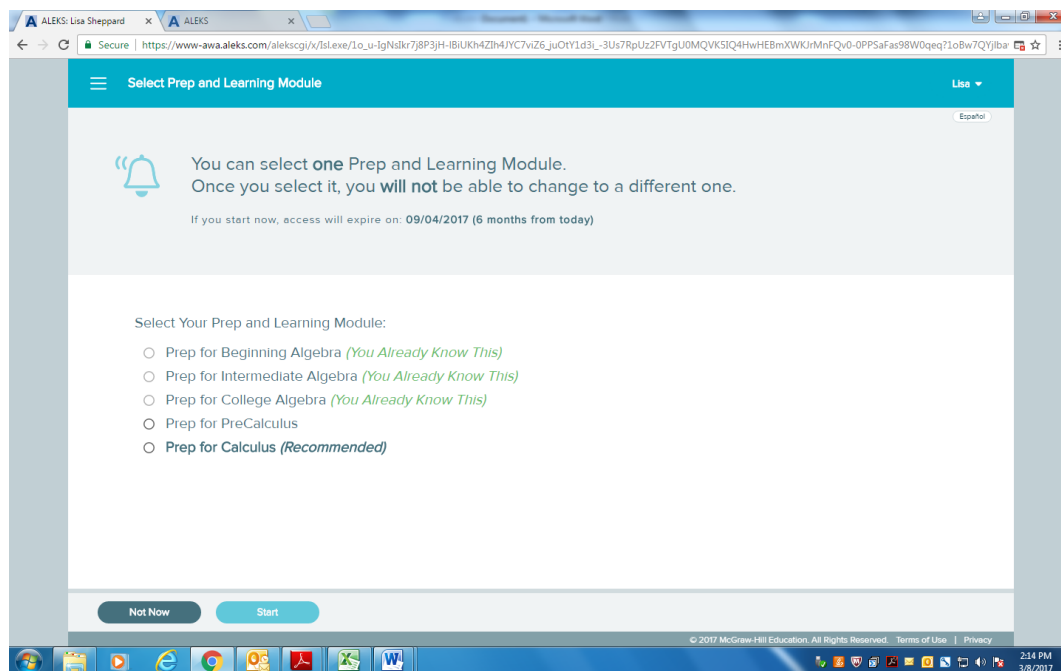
ALEKS: Lisa Sheppard ×
ALEKS ×
Document - Microsoft Word

Secure | https://www-awa.aleks.com/alekscgi/x/Isl.exe/1o_u-IgNslkr7j8P3jH-IBiUKh4Zlh4JYC7viZ6_juOtY1d3i_-3Us7RpUz2FVTgU0MQVK5IQ4HwHEBmXWKJrMnFQv0-0PPSaFas98W0qeq?1oBw7QYjlba

Select Prep and Learning Module

Lisa

Español

You can select **one** Prep and Learning Module.
Once you select it, you **will not** be able to change to a different one.

If you start now, access will expire on: **09/04/2017 (6 months from today)**

Select Your Prep and Learning Module:

Prep for Beginning Algebra *(You Already Know This)*
Prep for Intermediate Algebra *(You Already Know This)*
Prep for College Algebra *(You Already Know This)*
Prep for PreCalculus
**Prep for Calculus *(Recommended)***

Not Now
Start

© 2017 McGraw-Hill Education. All Rights Reserved. Terms of Use | Privacy

2:14 PM
3/8/2017